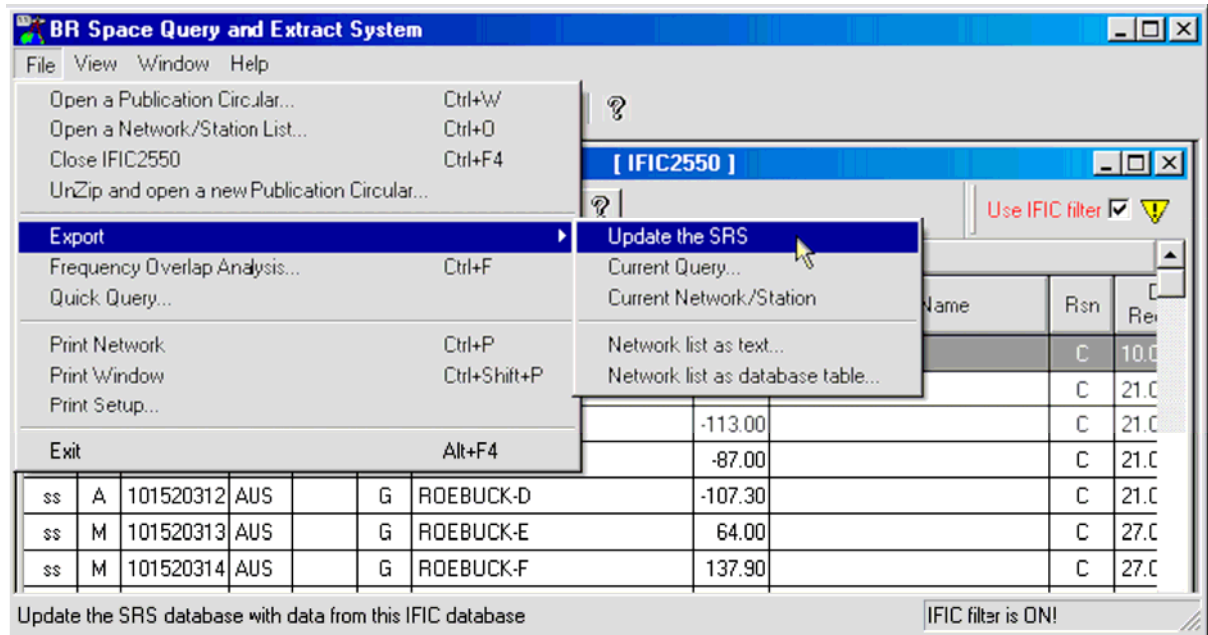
BR Space Query and Extract System

File View Window Help

Open a Publication Circular... Ctrl+W
Open a Network/Station List... Ctrl+O
Close IFIC2550 Ctrl+F4
UnZip and open a new Publication Circular...
Export
Frequency Overlap Analysis... Ctrl+F
Quick Query...
Print Network Ctrl+P
Print Window Ctrl+Shift+P
Print Setup...
Exit Alt+F4

Update the SRS
Current Query...
Current Network/Station
Network list as text...
Network list as database table...

[ IFIC2550 ]

Use IFIC filter

| | | | | | | | Name | Rsn | Rec |
|---|---|---|---|---|---|---|---|---|---|
| | | | | | | | | C | 10.0 |
| | | | | | | | | C | 21.0 |
| | | | | | | -113.00 | | C | 21.0 |
| | | | | | | -87.00 | | C | 21.0 |
| ss | A | 101520312 | AUS | | G | ROEBUCK-D | -107.30 | C | 21.0 |
| ss | M | 101520313 | AUS | | G | ROEBUCK-E | 64.00 | C | 27.0 |
| ss | M | 101520314 | AUS | | G | ROEBUCK-F | 137.90 | C | 27.0 |

Update the SRS database with data from this IFIC database
IFIC filter is ON!